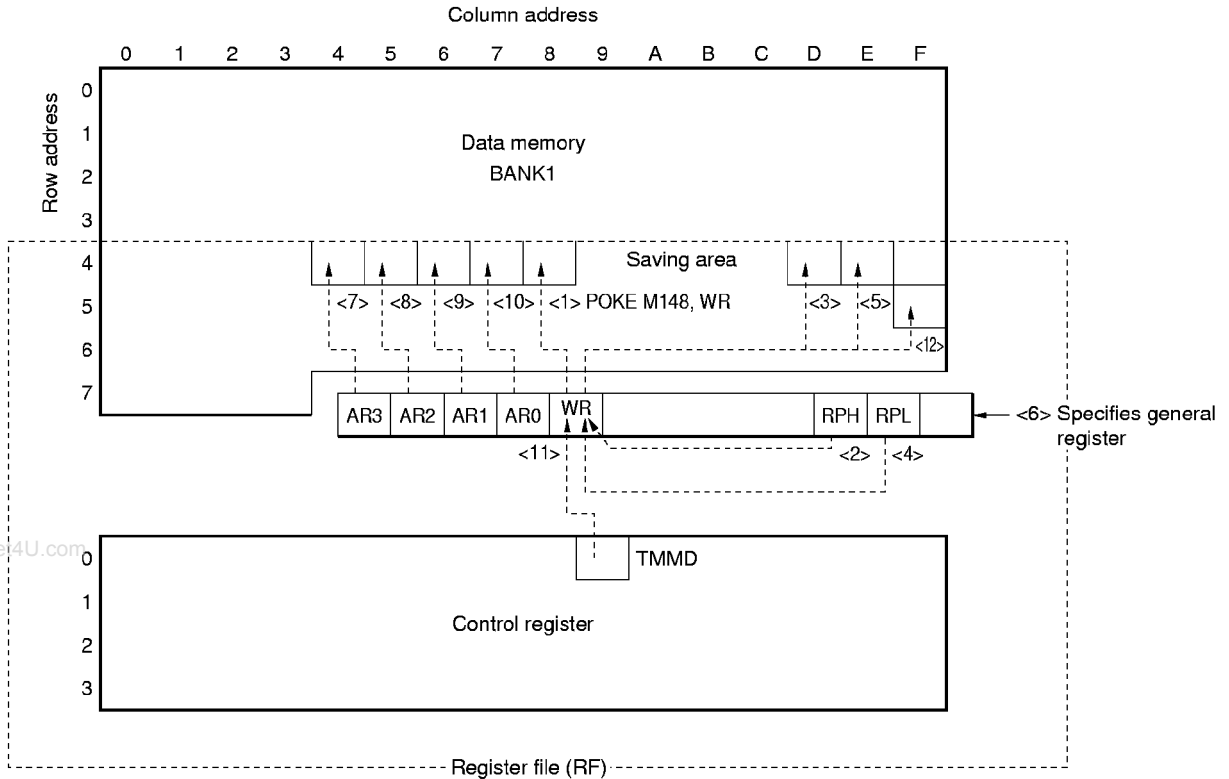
Column address

0 1 2 3 4 5 6 7 8 9 A B C D E F

Row address

0
1
2
3
4
5
6
7

Data memory
BANK1

Saving area

<7> <8> <9> <10> <1> POKE M148, WR <3> <5>

<12>

AR3 AR2 AR1 AR0 WR RPH RPL

<6> Specifies general register

<11> <2> <4>

e4U.com

0
1
2
3

TMMD

Control register

Register file (RF)